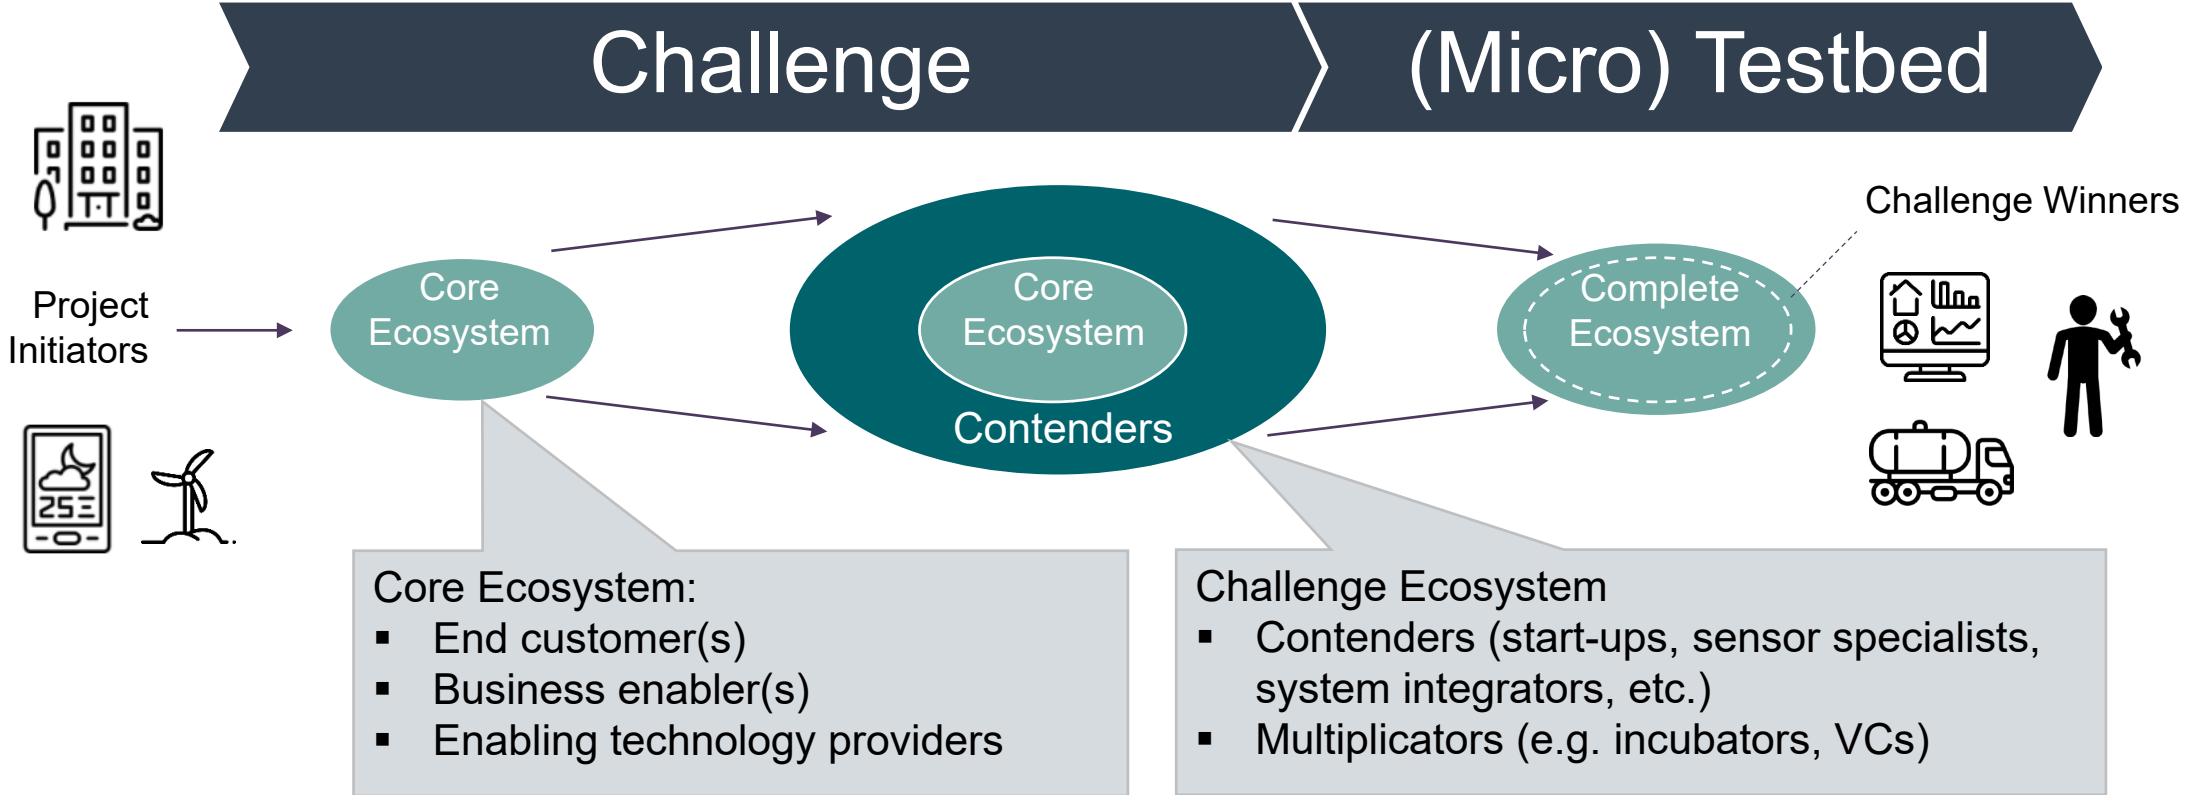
Challenge

(Micro) Testbed

Project Initiators

Core Ecosystem

Core Ecosystem

Contenders

Complete Ecosystem

Challenge Winners

25

Core Ecosystem:
▪ End customer(s)
▪ Business enabler(s)
▪ Enabling technology providers

Challenge Ecosystem
▪ Contenders (start-ups, sensor specialists, system integrators, etc.)
▪ Multiplicators (e.g. incubators, VCs)